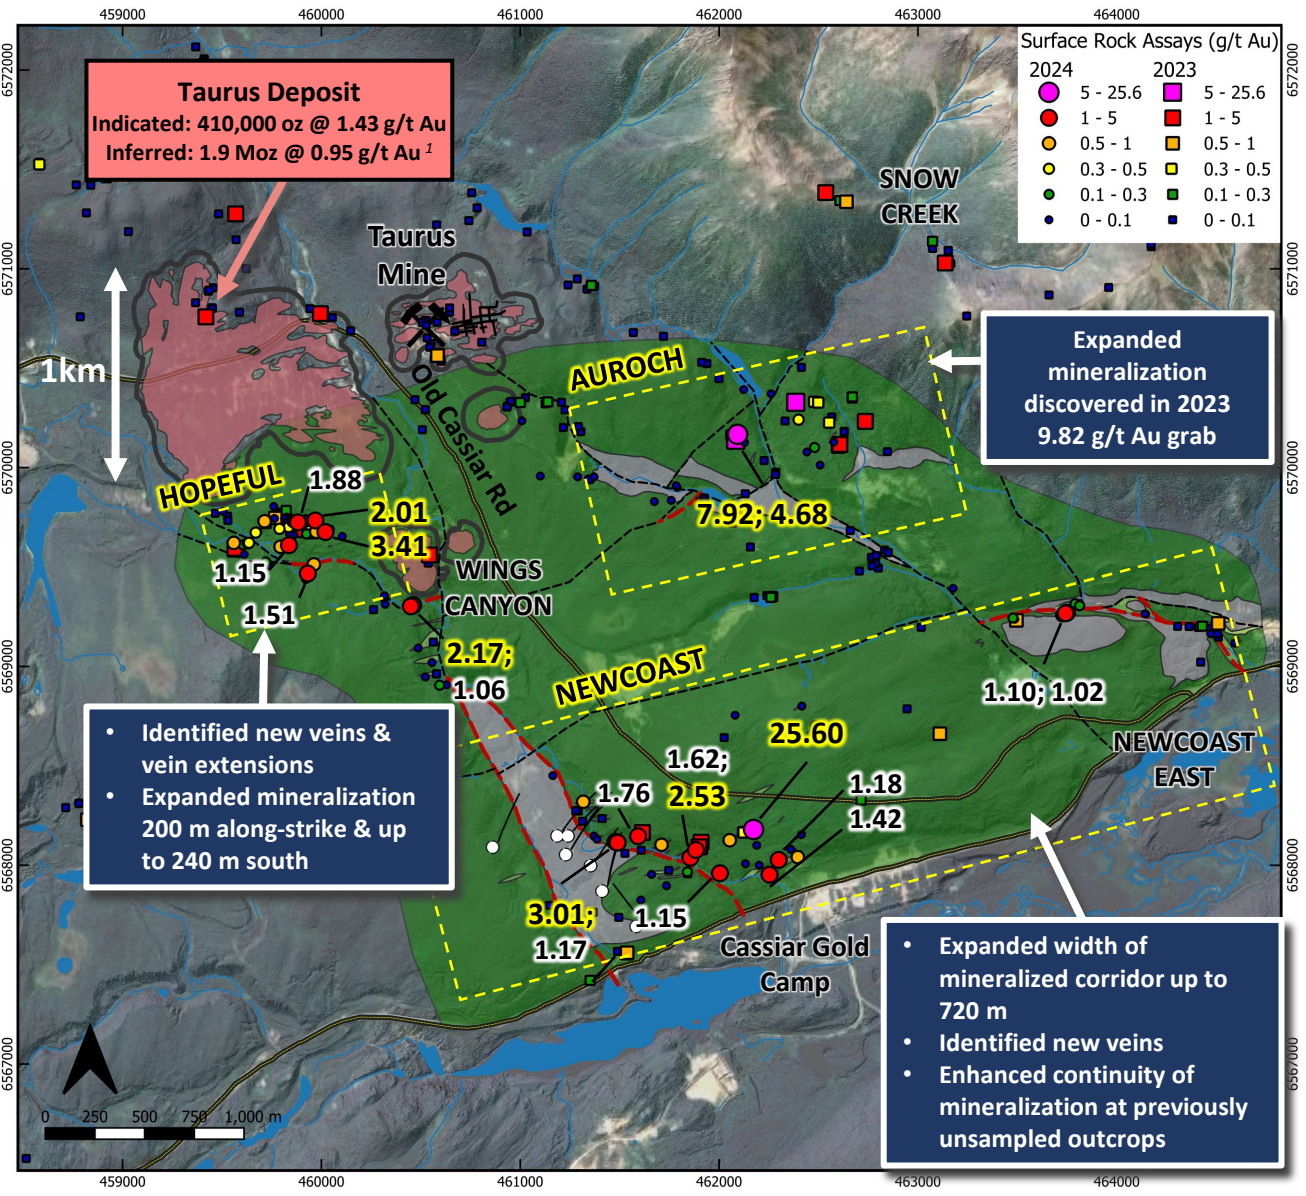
459000 460000 461000 462000 463000 464000

6572000 6571000 6570000 6569000 6568000 6567000

Taurus Deposit
Indicated: 410,000 oz @ 1.43 g/t Au
Inferred: 1.9 Moz @ 0.95 g/t Au $^1$

Surface Rock Assays (g/t Au)

| 2024 | | 2023 | |
|---|---|---|---|
| | 5 - 25.6 | | 5 - 25.6 |
| | 1 - 5 | | 1 - 5 |
| | 0.5 - 1 | | 0.5 - 1 |
| | 0.3 - 0.5 | | 0.3 - 0.5 |
| | 0.1 - 0.3 | | 0.1 - 0.3 |
| | 0 - 0.1 | | 0 - 0.1 |

SNOW CREEK

Taurus Mine

1km

Old Cassiar Rd

AUROCH

Expanded mineralization discovered in 2023 9.82 g/t Au grab

HOPEFUL

1.88

2.01

3.41

1.15

1.51

WINGS CANYON

7.92; 4.68

2.17; 1.06

NEWCOAST

1.10; 1.02

NEWCOAST EAST

• Identified new veins & vein extensions
• Expanded mineralization 200 m along-strike & up to 240 m south

25.60

1.62; 2.53

1.76

1.18

1.42

3.01; 1.17

1.15

Cassiar Gold Camp

• Expanded width of mineralized corridor up to 720 m
• Identified new veins
• Enhanced continuity of mineralization at previously unsampled outcrops

0 250 500 750 1,000 m

459000 460000 461000 462000 463000 464000